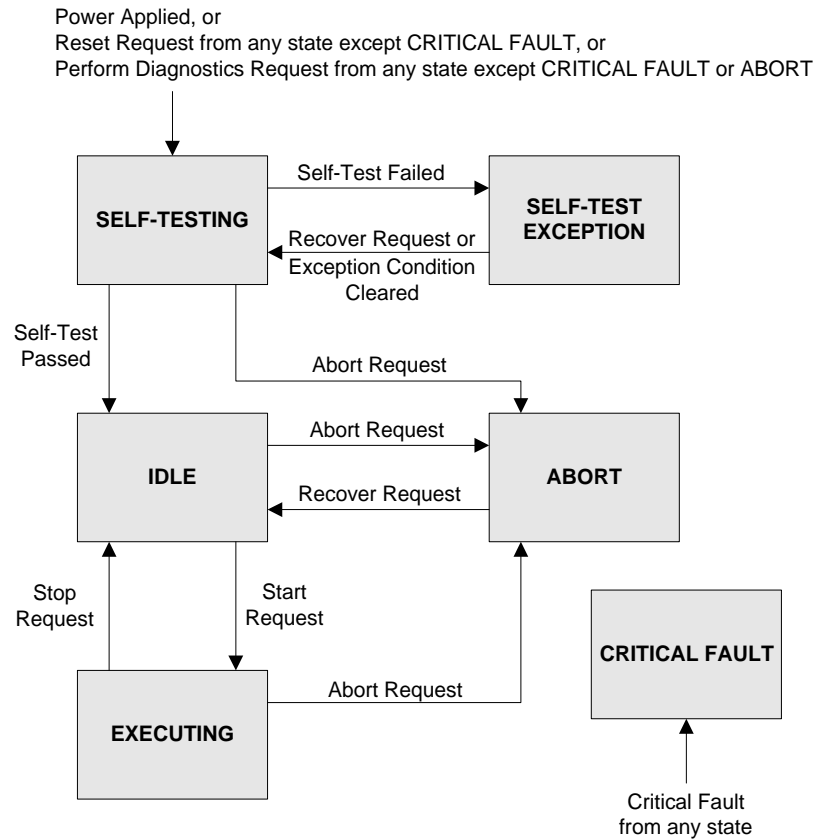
Power Applied, or
Reset Request from any state except CRITICAL FAULT, or
Perform Diagnostics Request from any state except CRITICAL FAULT or ABORT

SELF-TESTING

Self-Test Failed

SELF-TEST EXCEPTION

Recover Request or Exception Condition Cleared

Self-Test Passed

Abort Request

IDLE

Abort Request

ABORT

Recover Request

Stop Request

Start Request

CRITICAL FAULT

EXECUTING

Abort Request

Critical Fault from any state